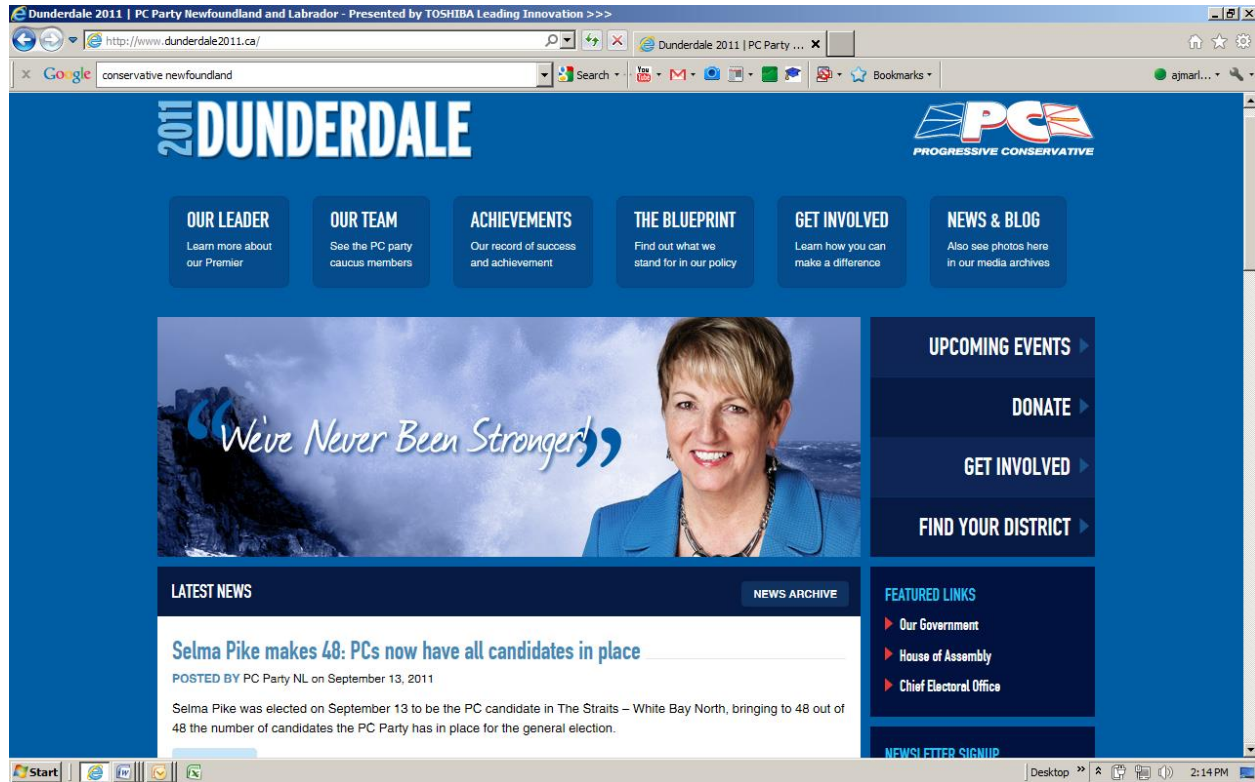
Dunderdale 2011 | PC Party Newfoundland and Labrador - Presented by TOSHIBA Leading Innovation >>>

http://www.dunderdale2011.ca/

Dunderdale 2011 | PC Party ...

Google conservative newfoundland

Search

Bookmarks

ajmarl...

2011 DUNDERDALE

PC PROGRESSIVE CONSERVATIVE

OUR LEADER
Learn more about our Premier

OUR TEAM
See the PC party caucus members

ACHIEVEMENTS
Our record of success and achievement

THE BLUEPRINT
Find out what we stand for in our policy

GET INVOLVED
Learn how you can make a difference

NEWS & BLOG
Also see photos here in our media archives

"We've Never Been Stronger!"

UPCOMING EVENTS

DONATE

GET INVOLVED

FIND YOUR DISTRICT

LATEST NEWS

NEWS ARCHIVE

Selma Pike makes 48: PCs now have all candidates in place

POSTED BY PC Party NL on September 13, 2011

Selma Pike was elected on September 13 to be the PC candidate in The Straits – White Bay North, bringing to 48 out of 48 the number of candidates the PC Party has in place for the general election.

FEATURED LINKS

Our Government

House of Assembly

Chief Electoral Office

NEWSLETTER SIGNUP

Start

Desktop

2:14 PM